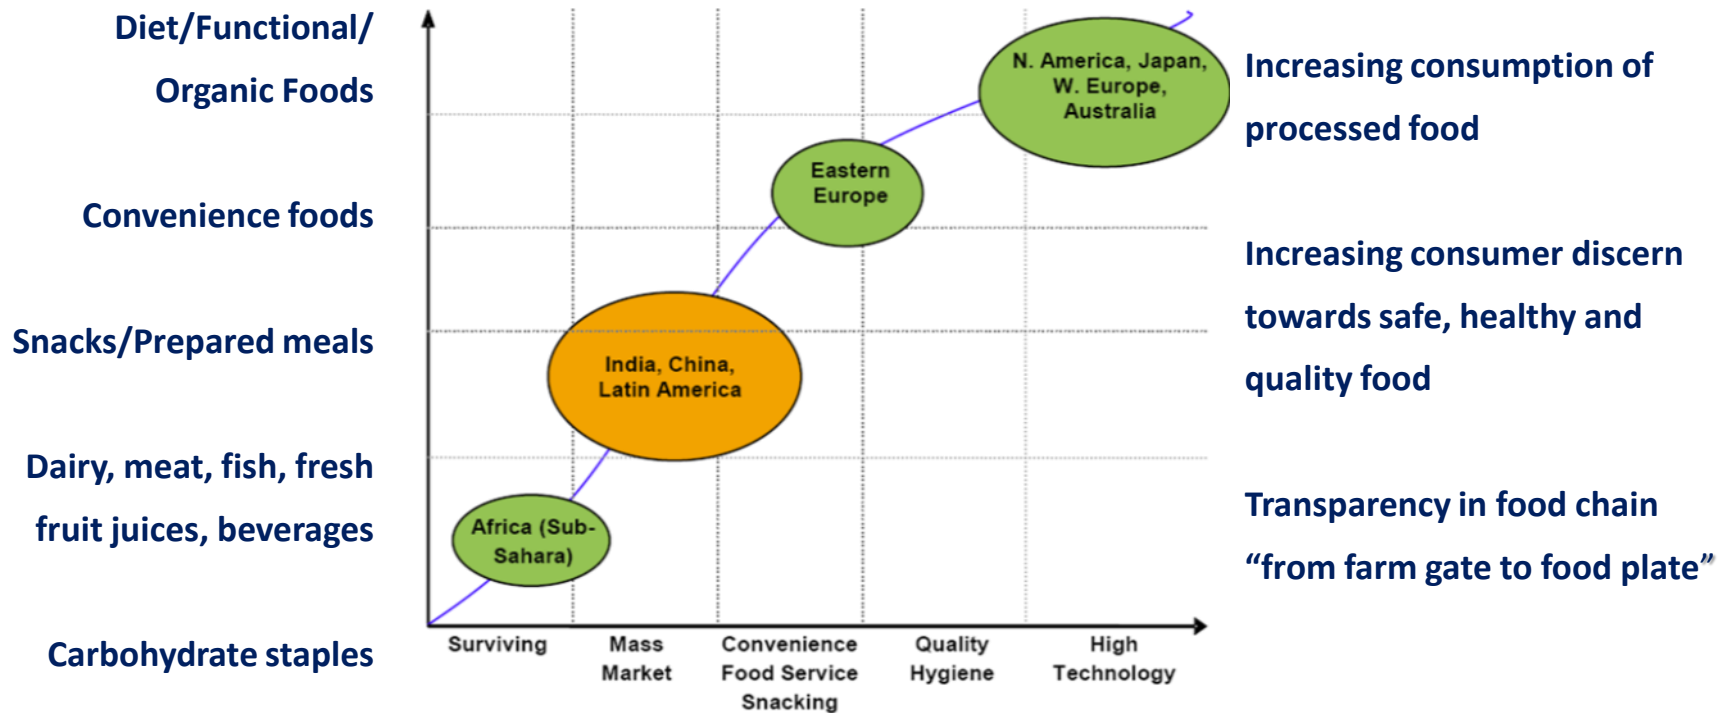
Diet/Functional/ Organic Foods

Convenience foods

Snacks/Prepared meals

Dairy, meat, fish, fresh fruit juices, beverages

Carbohydrate staples

N. America, Japan, W. Europe, Australia

Eastern Europe

India, China, Latin America

Africa (Sub-Sahara)

Surviving

Mass Market

Convenience Food Service Snacking

Quality Hygiene

High Technology

Increasing consumption of processed food

Increasing consumer discern towards safe, healthy and quality food

Transparency in food chain "from farm gate to food plate"